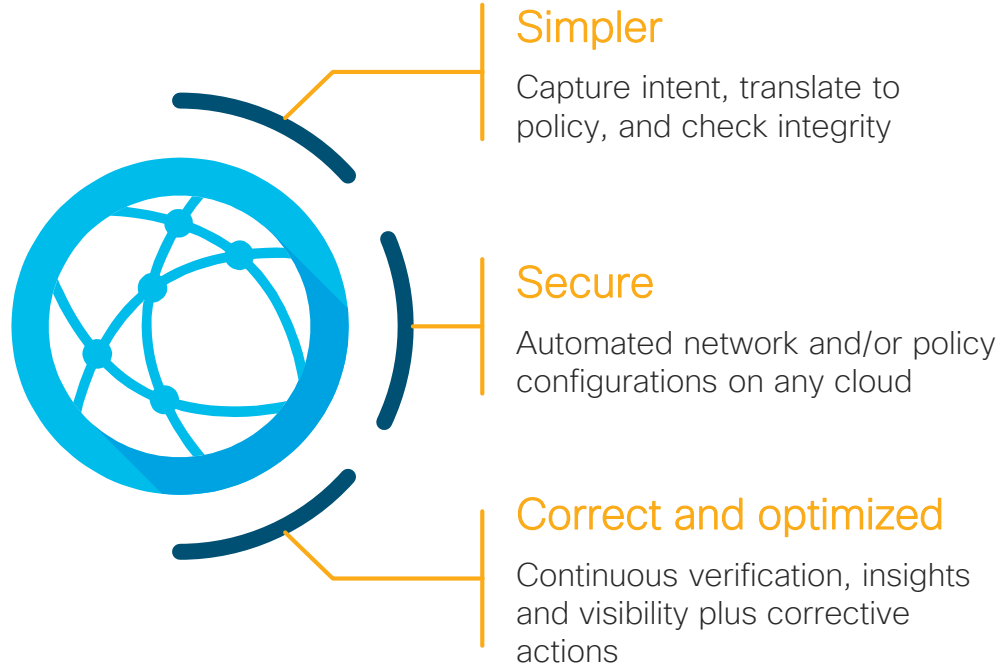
Simpler

Capture intent, translate to policy, and check integrity

Secure

Automated network and/or policy configurations on any cloud

Correct and optimized

Continuous verification, insights and visibility plus corrective actions